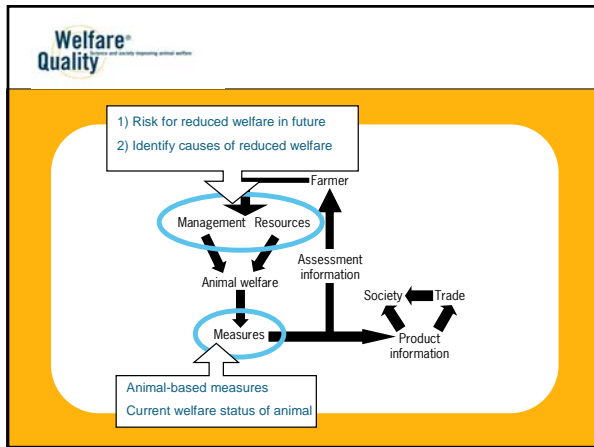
Welfare® Quality

Science and society improving animal welfare

1) Risk for reduced welfare in future

2) Identify causes of reduced welfare

Farmer

Management Resources

Assessment information

Animal welfare

Society

Trade

Measures

Product information

Animal-based measures

Current welfare status of animal